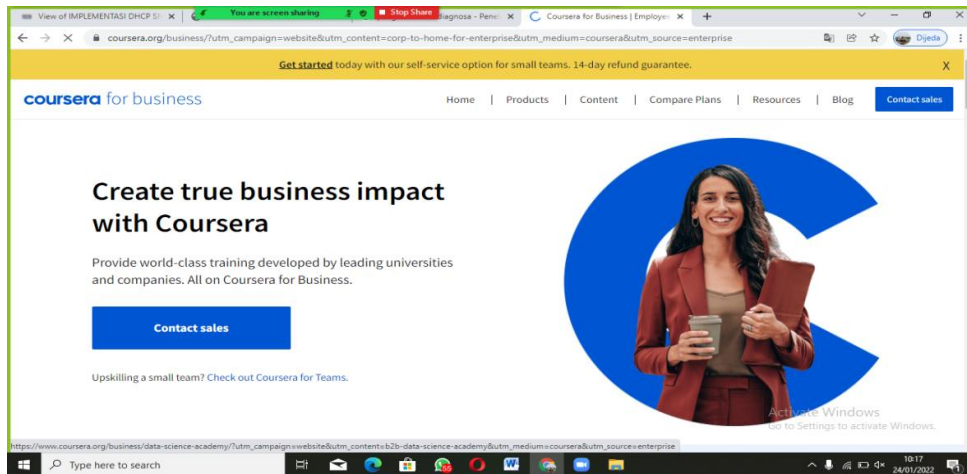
View of IMPLEMENTASI DHCP S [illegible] ×
You are screen sharing
Stop Share
diagnosa - Pene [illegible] ×
Coursera for Business | Employe ×
+

coursera.org/business/?utm_campaign=website&utm_content=corp-to-home-for-enterprise&utm_medium=coursera&utm_source=enterprise

Dijeda

Get started today with our self-service option for small teams. 14-day refund guarantee.
X

coursera for business
Home | Products | Content | Compare Plans | Resources | Blog
Contact sales

Create true business impact with Coursera

Provide world-class training developed by leading universities and companies. All on Coursera for Business.

Contact sales

Upskilling a small team? Check out Coursera for Teams.

Activate Windows
Go to Settings to activate Windows.

https://www.coursera.org/business/data-science-academy/?utm_campaign=website&utm_content=b2b-data-science-academy&utm_medium=coursera&utm_source=enterprise

Type here to search

10:17
24/01/2022